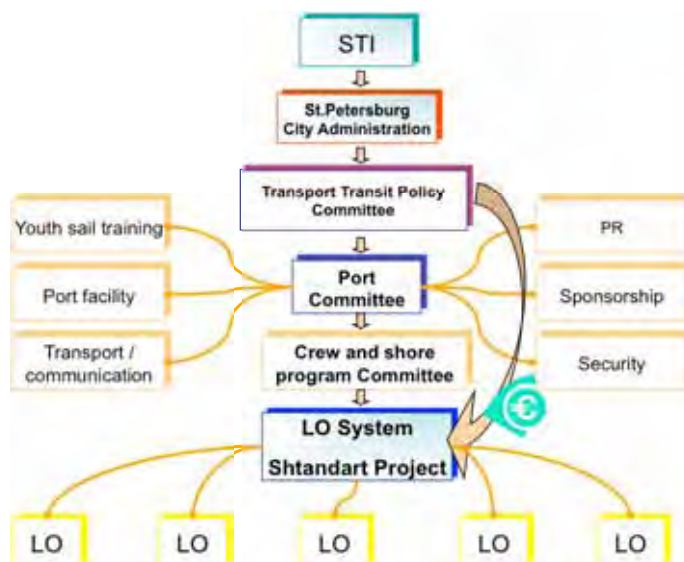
STI

St.Petersburg City Administration

Transport Transit Policy Committee

Youth sail training

Port facility

Transport / communication

Port Committee

PR

Sponsorship

Security

Crew and shore program Committee

LO System

Shtandart Project

LO

LO

LO

LO

LO